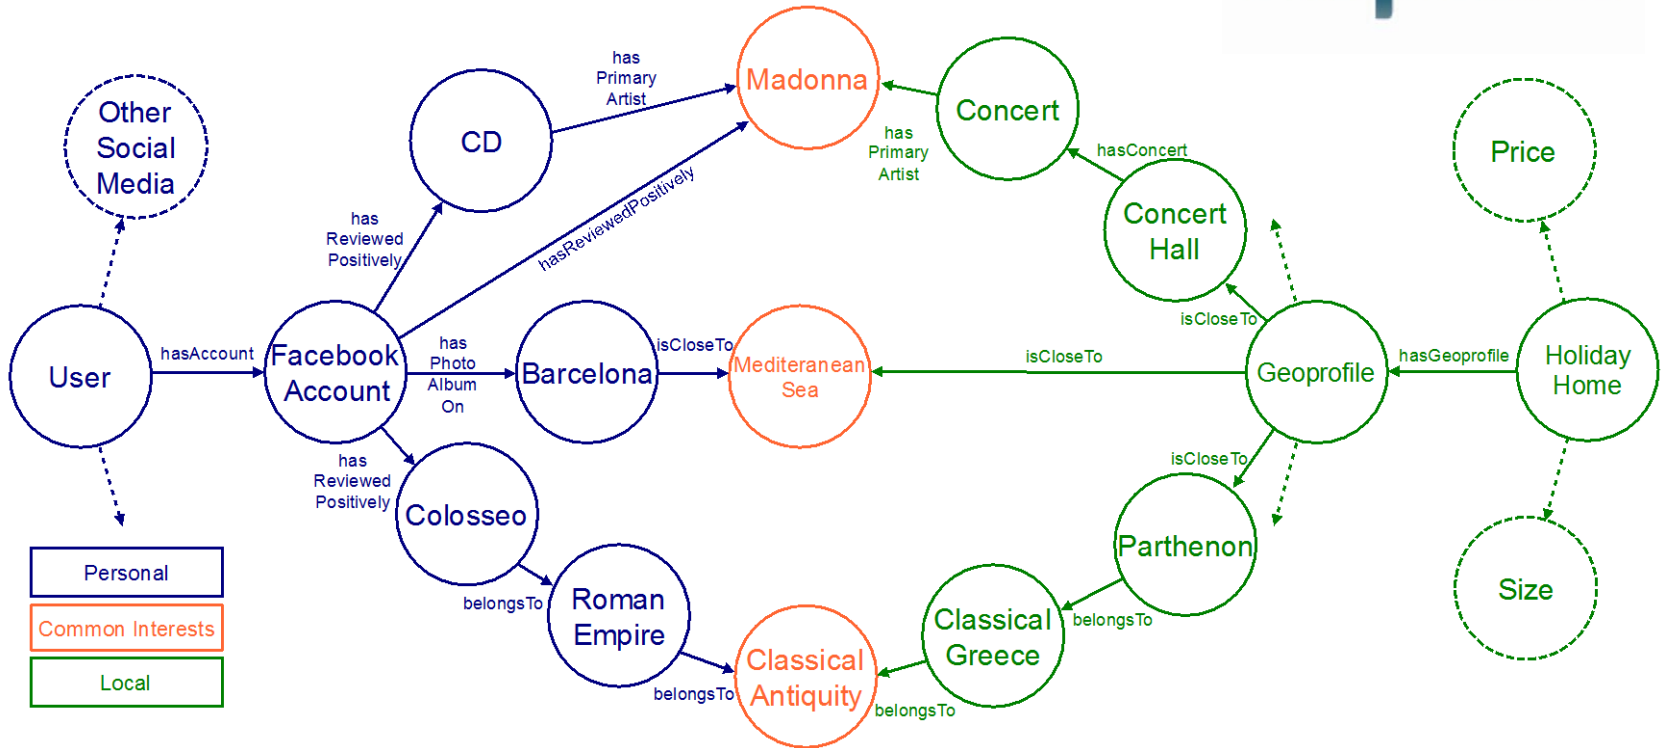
Other Social Media

User

hasAccount

Facebook Account

has Reviewed Positively

CD

has Primary Artist

Madonna

hasReviewedPositively

has Photo Album On

Barcelona

isCloseTo

Mediterranean Sea

has Reviewed Positively

Colosseo

belongsTo

Roman Empire

belongsTo

Classical Antiquity

Concert

has Primary Artist

hasConcert

Concert Hall

isCloseTo

Geoprofile

isCloseTo

isCloseTo

Parthenon

belongsTo

Classical Greece

belongsTo

hasGeoprofile

Holiday Home

Price

Size

Personal

Common Interests

Local